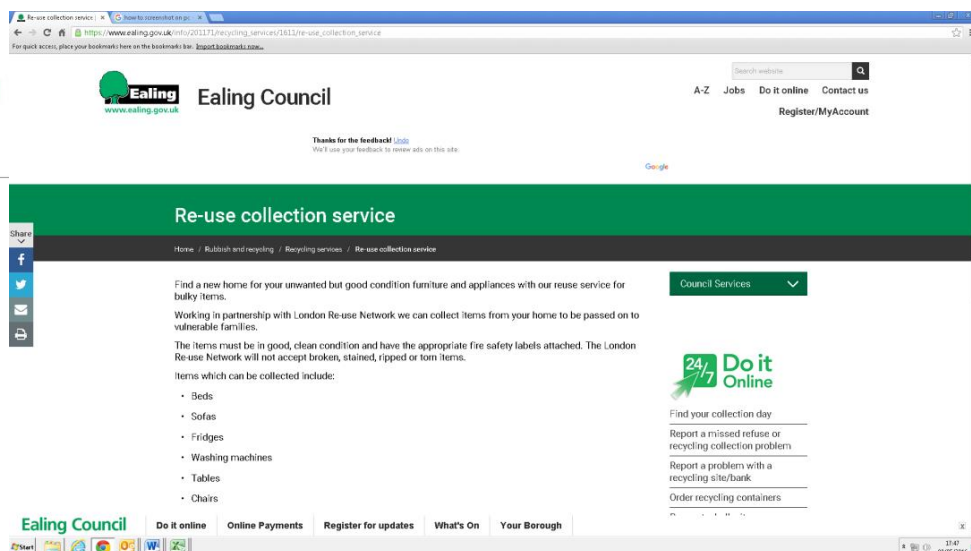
Re-use collection service | × how to screenshot on pc ×

https://www.ealing.gov.uk/info/201171/recycling_services/1611/re-use_collection_service

For quick access, place your bookmarks here on the bookmarks bar. Import bookmarks now...

Ealing
www.ealing.gov.uk

Ealing Council

Search website

A-Z Jobs Do it online Contact us

Register/MyAccount

Thanks for the feedback! Undo
We'll use your feedback to review ads on this site.

Google

Re-use collection service

Home / Rubbish and recycling / Recycling services / Re-use collection service

Share

Find a new home for your unwanted but good condition furniture and appliances with our reuse service for bulky items.

Working in partnership with London Re-use Network we can collect items from your home to be passed on to vulnerable families.

The items must be in good, clean condition and have the appropriate fire safety labels attached. The London Re-use Network will not accept broken, stained, ripped or torn items.

Items which can be collected include:

- Beds
- Sofas
- Fridges
- Washing machines
- Tables
- Chairs

Council Services

24/7 Do it Online

Find your collection day

Report a missed refuse or recycling collection problem

Report a problem with a recycling site/bank

Order recycling containers

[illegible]

Ealing Council Do it online Online Payments Register for updates What's On Your Borough

Start

17:47